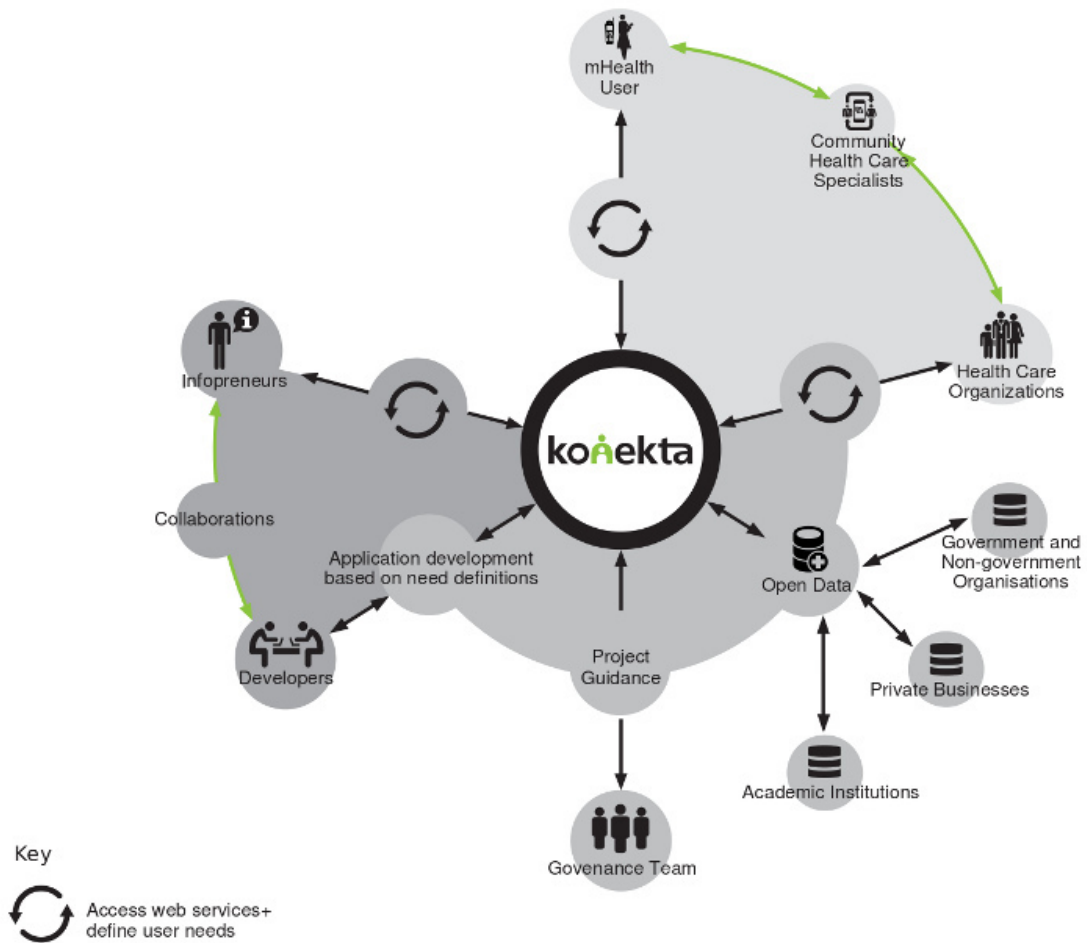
mHealth User

Community Health Care Specialists

Health Care Organizations

Infopreneurs

konekta

Collaborations

Application development based on need definitions

Open Data

Government and Non-government Organisations

Private Businesses

Developers

Project Guidance

Academic Institutions

Govenance Team

Key

Access web services+ define user needs